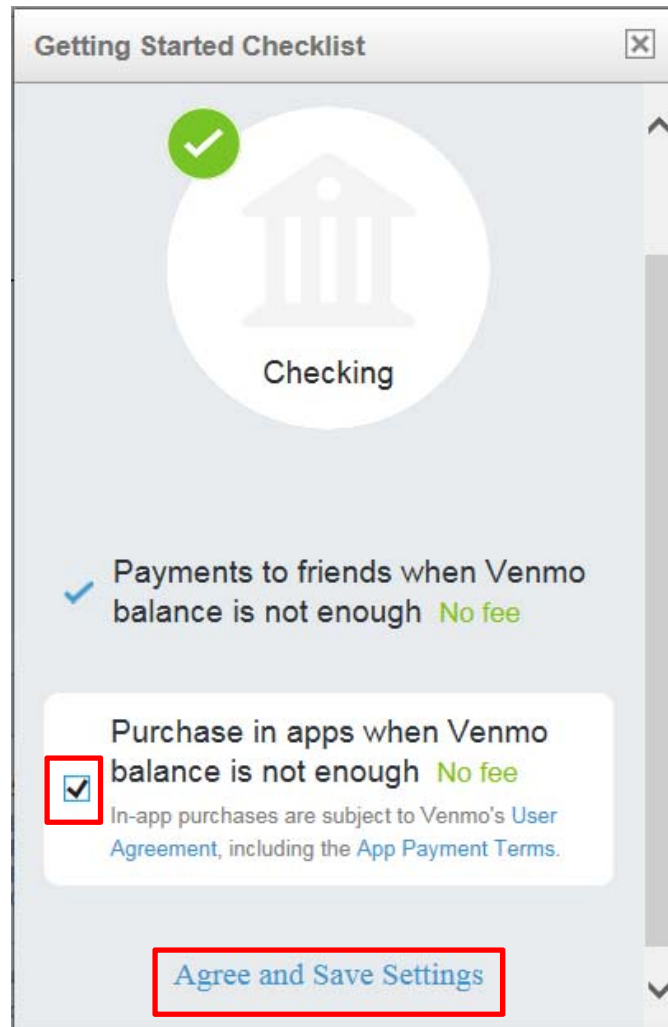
Getting Started Checklist

Checking

Payments to friends when Venmo balance is not enough No fee

Purchase in apps when Venmo balance is not enough No fee

In-app purchases are subject to Venmo's User Agreement, including the App Payment Terms.

Agree and Save Settings